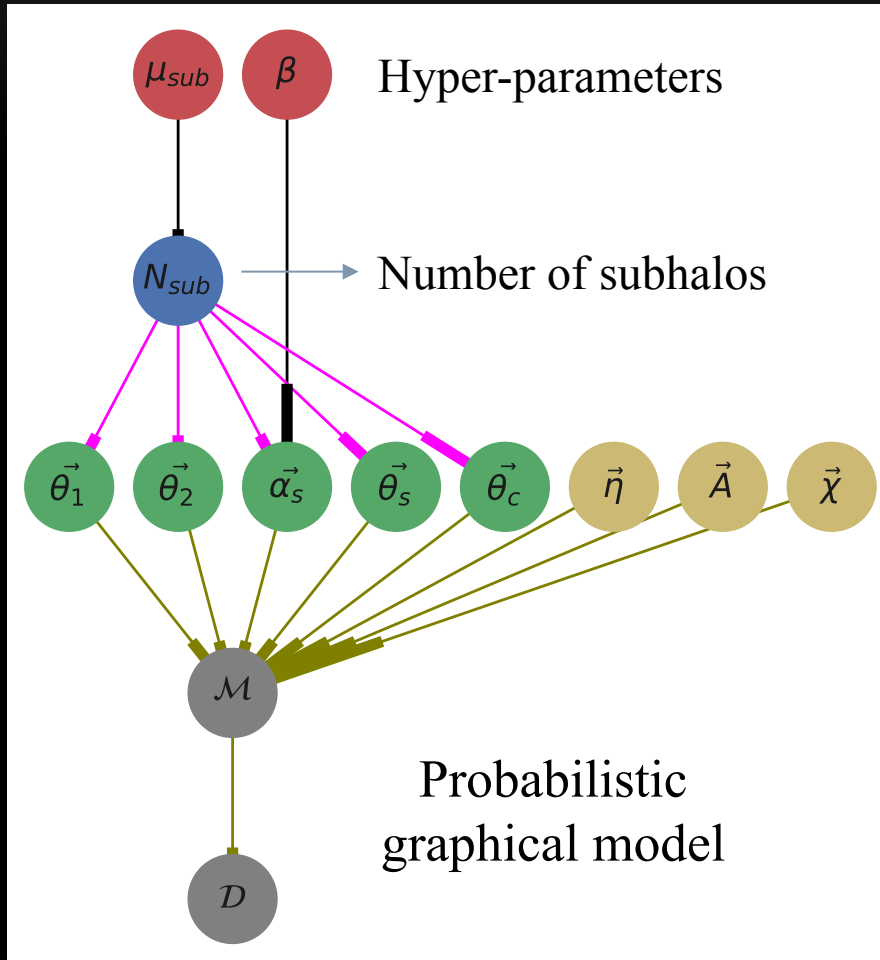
$\mu_{sub}$ $\beta$ Hyper-parameters

$N_{sub}$ Number of subhalos

$\vec{\theta}_1$ $\vec{\theta}_2$ $\vec{\alpha}_s$ $\vec{\theta}_s$ $\vec{\theta}_c$ $\vec{\eta}$ $\vec{A}$ $\vec{\chi}$

$\mathcal{M}$

Probabilistic graphical model

$\mathcal{D}$